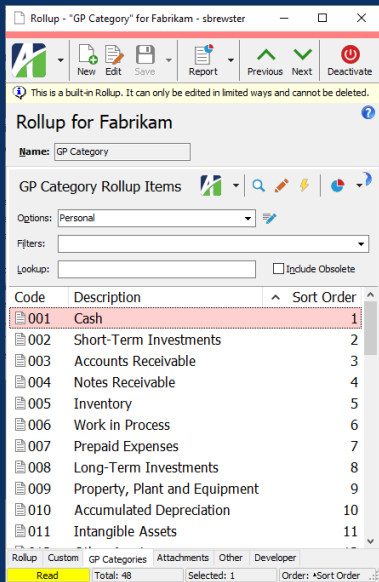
Rollup - "GP Category" for Fabrikam - sbrewster

New Edit Save Report Previous Next Deactivate

This is a built-in Rollup. It can only be edited in limited ways and cannot be deleted.

Rollup for Fabrikam

Name: GP Category

GP Category Rollup Items

Options: Personal

Filters:

Lookup:

Include Obsolete

| Code | Description | Sort Order |
|---|---|---|
| 001 | Cash | 1 |
| 002 | Short-Term Investments | 2 |
| 003 | Accounts Receivable | 3 |
| 004 | Notes Receivable | 4 |
| 005 | Inventory | 5 |
| 006 | Work in Process | 6 |
| 007 | Prepaid Expenses | 7 |
| 008 | Long-Term Investments | 8 |
| 009 | Property, Plant and Equipment | 9 |
| 010 | Accumulated Depreciation | 10 |
| 011 | Intangible Assets | 11 |

Rollup Custom GP Categories Attachments Other Developer

Read Total: 48 Selected: 1 Order: Sort Order